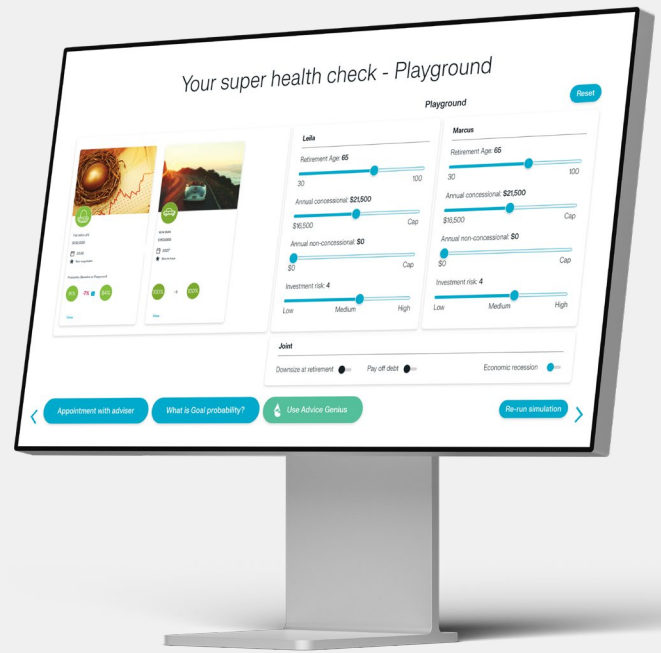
Your super health check - Playground

Reset

Playground

Leila

Retirement Age: 65

30 100

Annual concessional: $21,500

$16,500 Cap

Annual non-concessional: $0

$0 Cap

Investment risk: 4

Low Medium High

Marcus

Retirement Age: 65

30 100

Annual concessional: $21,500

$16,500 Cap

Annual non-concessional: $0

$0 Cap

Investment risk: 4

Low Medium High

Joint

Downsize at retirement

Pay off debt

Economic recession

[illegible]

View

View

Appointment with adviser

What is Goal probability?

Use Advice Genius

Re-run simulation